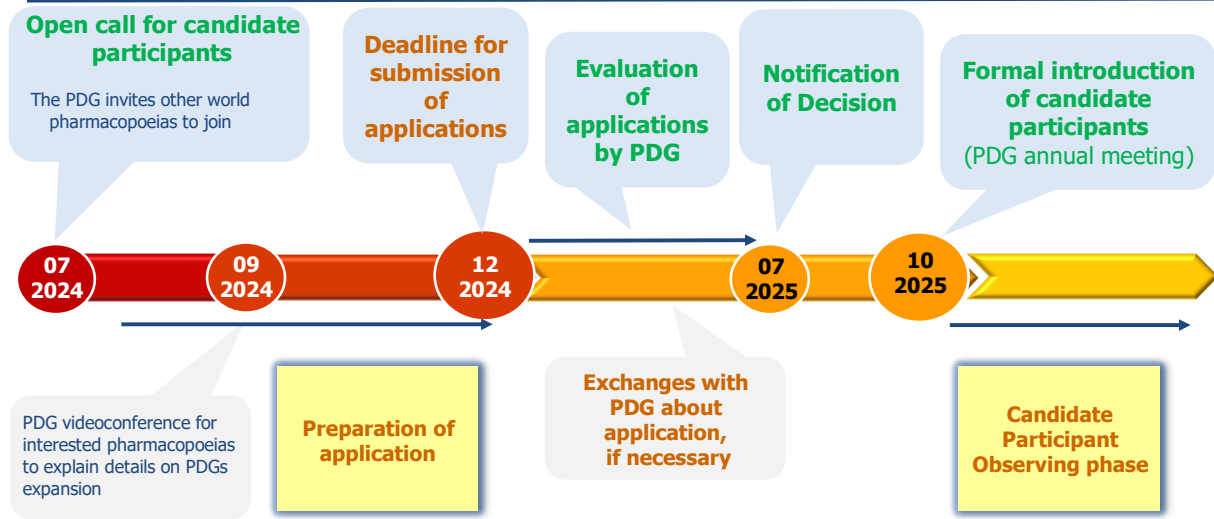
Open call for candidate participants

The PDG invites other world pharmacopoeias to join

Deadline for submission of applications

Evaluation of applications by PDG

Notification of Decision

Formal introduction of candidate participants
(PDG annual meeting)

07
2024

09
2024

12
2024

07
2025

10
2025

PDG videoconference for interested pharmacopoeias to explain details on PDGs expansion

Preparation of application

Exchanges with PDG about application, if necessary

Candidate Participant Observing phase